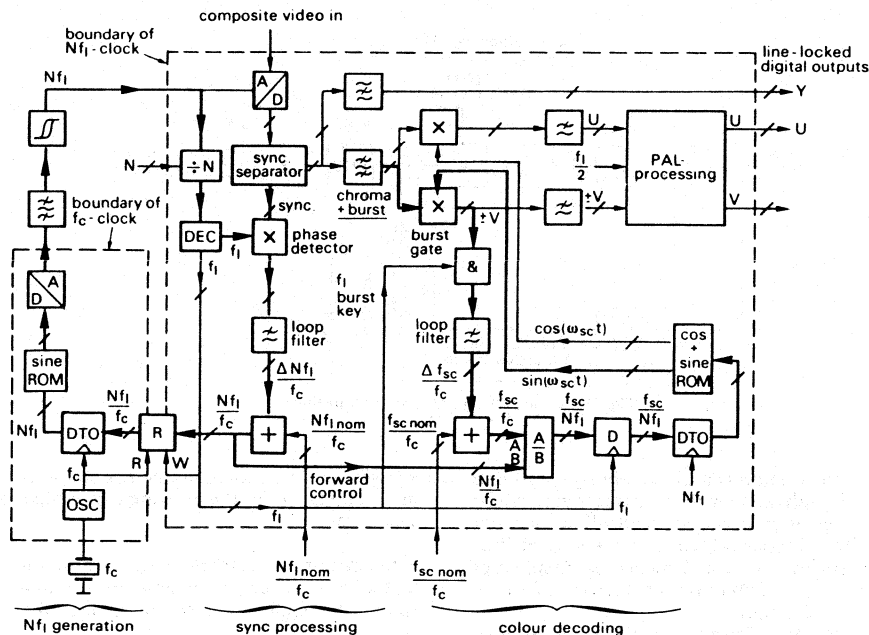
composite video in

boundary of $Nf_l$ - clock

line-locked digital outputs

$Nf_l$

A / D

Y

U

U

N

÷ N

sync separator

chroma + burst

×

×

$\frac{f_l}{2}$

PAL-processing

$\pm V$

V

boundary of $f_c$ - clock

sync

DEC

×

phase detector

$\pm V$

burst gate

$f_l$

&

D / A

$f_l$ burst key

loop filter

loop filter

$\cos(\omega_{sc}t)$

sine ROM

$\Delta Nf_l$ / $f_c$

$\Delta f_{sc}$ / $f_c$

cos + sine ROM

$\sin(\omega_{sc}t)$

$\frac{Nf_l}{f_c}$

$\frac{Nf_l}{f_c}$

$\frac{Nf_{l\,nom}}{f_c}$

$\frac{f_{sc\,nom}}{f_c}$

$\frac{f_{sc}}{f_c}$

$\frac{f_{sc}}{Nf_l}$

$\frac{f_{sc}}{Nf_l}$

$Nf_l$

DTO

R

+

+

A B

A / B

D

DTO

$f_c$

R

W

$\frac{Nf_l}{f_c}$

forward control

OSC

$f_l$

$f_l$

$Nf_l$

$f_c$

$\frac{Nf_{l\,nom}}{f_c}$

$\frac{f_{sc\,nom}}{f_c}$

$Nf_l$ generation

sync processing

colour decoding